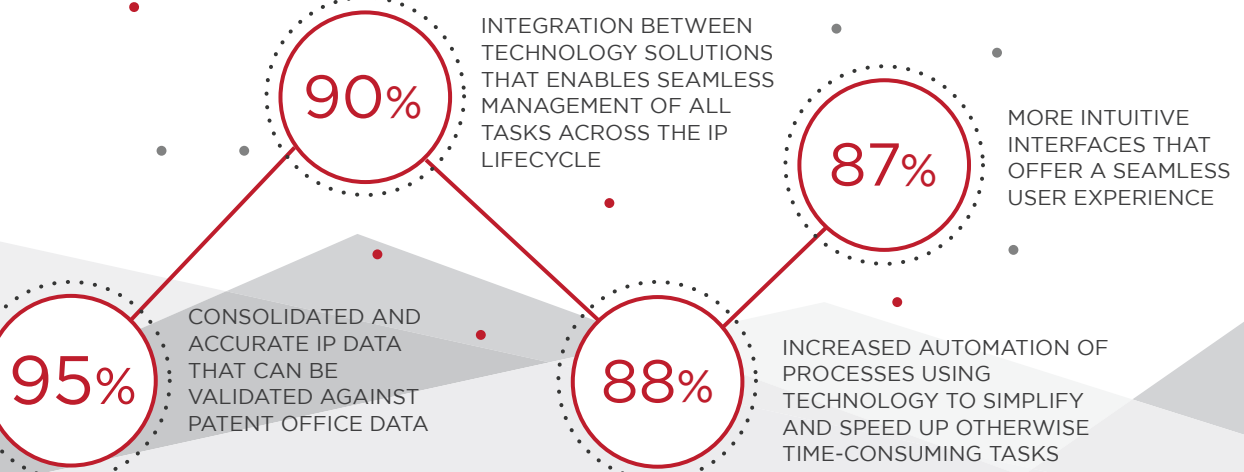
90%

INTEGRATION BETWEEN TECHNOLOGY SOLUTIONS THAT ENABLES SEAMLESS MANAGEMENT OF ALL TASKS ACROSS THE IP LIFECYCLE

87%

MORE INTUITIVE INTERFACES THAT OFFER A SEAMLESS USER EXPERIENCE

95%

CONSOLIDATED AND ACCURATE IP DATA THAT CAN BE VALIDATED AGAINST PATENT OFFICE DATA

88%

INCREASED AUTOMATION OF PROCESSES USING TECHNOLOGY TO SIMPLIFY AND SPEED UP OTHERWISE TIME-CONSUMING TASKS